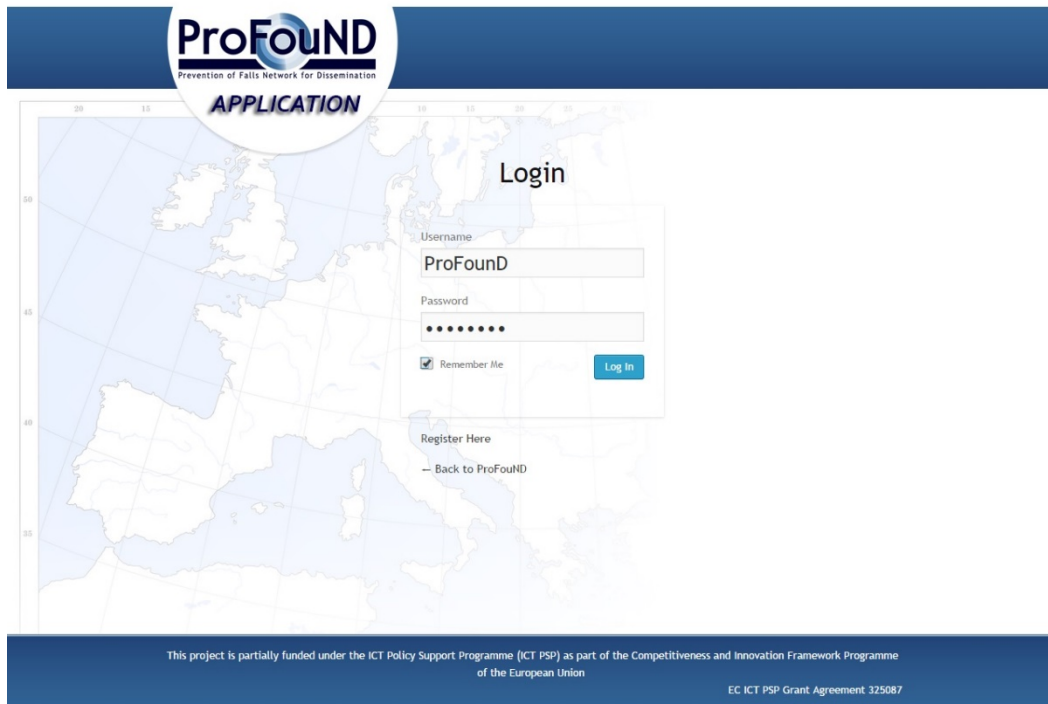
ProFouND
Prevention of Falls Network for Dissemination
APPLICATION

Login

Username
ProFounD

Password
••••••••

Remember Me

Log In

Register Here

← Back to ProFouND

This project is partially funded under the ICT Policy Support Programme (ICT PSP) as part of the Competitiveness and Innovation Framework Programme of the European Union

EC ICT PSP Grant Agreement 325087